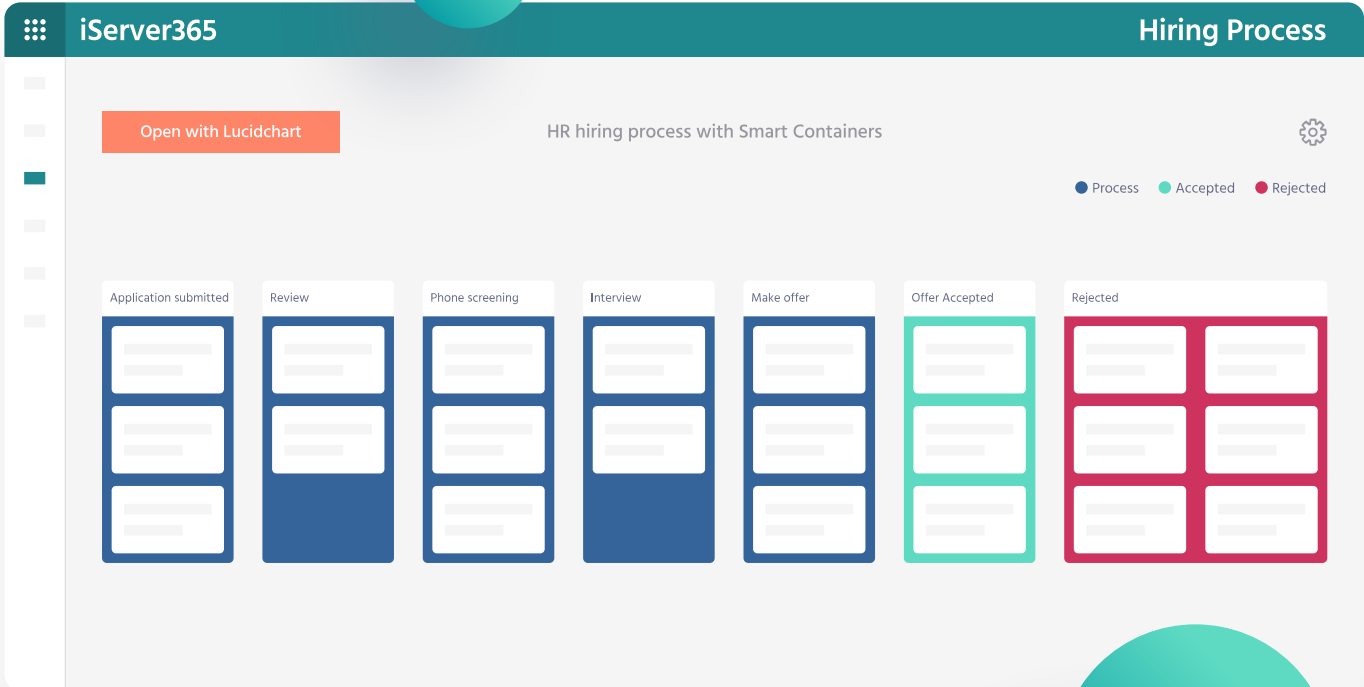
iServer365

Hiring Process

Open with Lucidchart

HR hiring process with Smart Containers

Process Accepted Rejected

Application submitted

Review

Phone screening

Interview

Make offer

Offer Accepted

Rejected